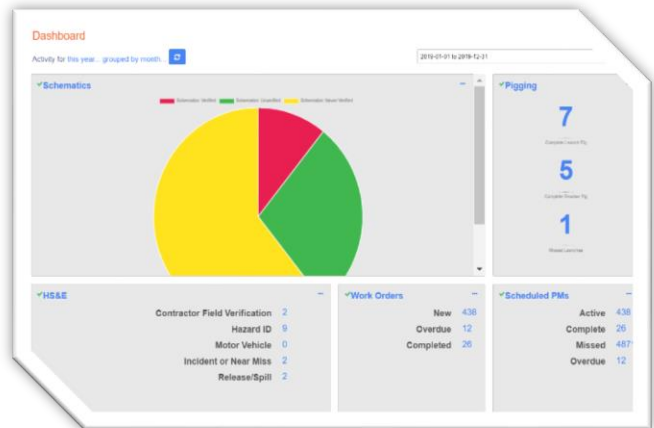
Dashboard

Activity for this year... grouped by month...

2019-01-01 to 2019-12-31

Schematics

Schematic Verified  Schematic Unverified  Schematic Never Verified

Pigging

7

Complete Launch Pig

5

Complete Receive Pig

1

Missed Launches

HS&E

Contractor Field Verification 2
Hazard ID 9
Motor Vehicle 0
Incident or Near Miss 2
Release/Spill 2

Work Orders

New 438
Overdue 12
Completed 26

Scheduled PMs

Active 438
Complete 26
Missed 487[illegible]
Overdue 12